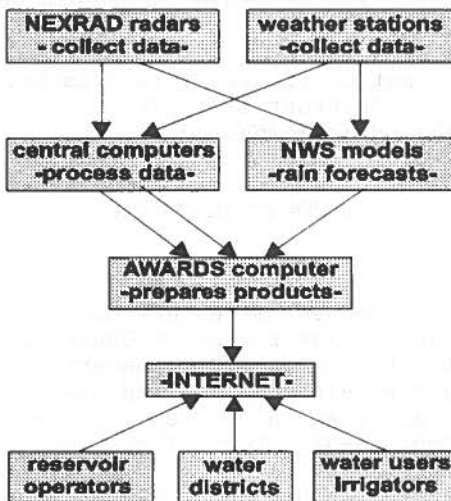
NEXRAD radars
- collect data-

weather stations
-collect data-

central computers
-process data-

NWS models
-rain forecasts-

AWARDS computer
-prepares products-

-INTERNET-

reservoir
operators

water
districts

water users
Irrigators